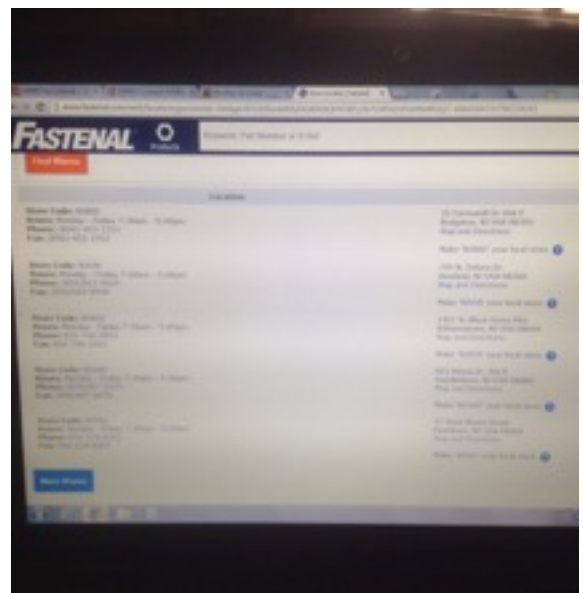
FASTENAL

Products

Keyword, Part Number or Order

Find Stores

Locations

Store Code: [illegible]
Hours: Monday - Friday 7:30am - 5:00pm
Phone: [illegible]
Fax: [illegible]

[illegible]
Map and Directions

Make "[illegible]" your local store

Store Code: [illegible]
Hours: Monday - Friday 7:00am - 5:00pm
Phone: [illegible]
Fax: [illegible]

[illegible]
Map and Directions

Make "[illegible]" your local store

Store Code: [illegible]
Hours: Monday - Friday 7:30am - 5:00pm
Phone: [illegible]
Fax: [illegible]

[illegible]
Map and Directions

Make "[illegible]" your local store

Store Code: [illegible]
Hours: Monday - Friday 7:30am - 5:00pm
Phone: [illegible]
Fax: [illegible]

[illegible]
Map and Directions

Make "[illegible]" your local store

Store Code: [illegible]
Hours: Monday - Friday 7:30am - 5:00pm
Phone: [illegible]
Fax: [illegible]

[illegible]
Map and Directions

Make "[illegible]" your local store

More Stores